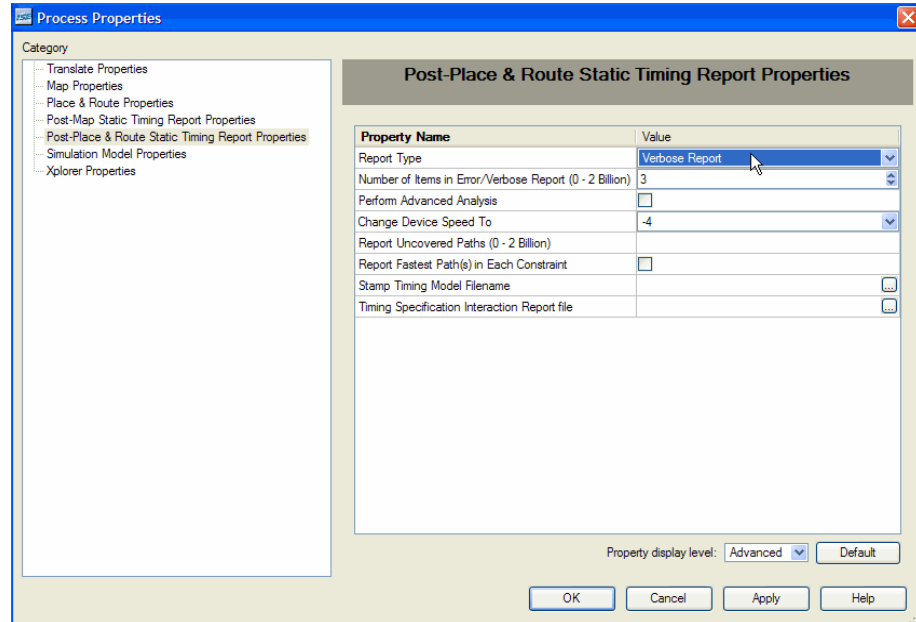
Process Properties

Category

Translate Properties
Map Properties
Place & Route Properties
Post-Map Static Timing Report Properties
Post-Place & Route Static Timing Report Properties
Simulation Model Properties
Xplorer Properties

Post-Place & Route Static Timing Report Properties

| Property Name | Value |
|---|---|
| Report Type | Verbose Report |
| Number of Items in Error/Verbose Report (0 - 2 Billion) | 3 |
| Perform Advanced Analysis | |
| Change Device Speed To | -4 |
| Report Uncovered Paths (0 - 2 Billion) | |
| Report Fastest Path(s) in Each Constraint | |
| Stamp Timing Model Filename | ... |
| Timing Specification Interaction Report file | ... |

Property display level: Advanced Default

OK Cancel Apply Help